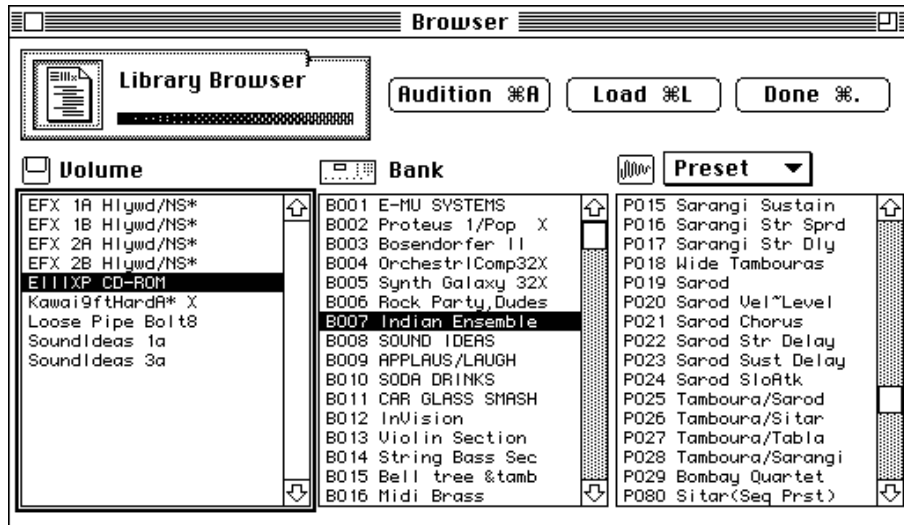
Browser

Library Browser

Audition ⌘A

Load ⌘L

Done ⌘.

Volume

Bank

Preset

EFX 1A Hlywd/NS*
EFX 1B Hlywd/NS*
EFX 2A Hlywd/NS*
EFX 2B Hlywd/NS*
EIIIXP CD-ROM
Kawai9ftHardA* X
Loose Pipe Bolt8
SoundIdeas 1a
SoundIdeas 3a

B001 E-MU SYSTEMS
B002 Proteus 1/Pop X
B003 Bosendorfer II
B004 OrchestrlComp32X
B005 Synth Galaxy 32X
B006 Rock Party,Dudes
B007 Indian Ensemble
B008 SOUND IDEAS
B009 APPLAUS/LAUGH
B010 SODA DRINKS
B011 CAR GLASS SMASH
B012 InVision
B013 Violin Section
B014 String Bass Sec
B015 Bell tree &tamb
B016 Midi Brass

P015 Sarangi Sustain
P016 Sarangi Str Sprd
P017 Sarangi Str Dly
P018 Wide Tambouras
P019 Sarod
P020 Sarod Vel~Level
P021 Sarod Chorus
P022 Sarod Str Delay
P023 Sarod Sust Delay
P024 Sarod SloAtk
P025 Tamboura/Sarod
P026 Tamboura/Sitar
P027 Tamboura/Tabla
P028 Tamboura/Sarangi
P029 Bombay Quartet
P080 Sitar(Seq Prst)